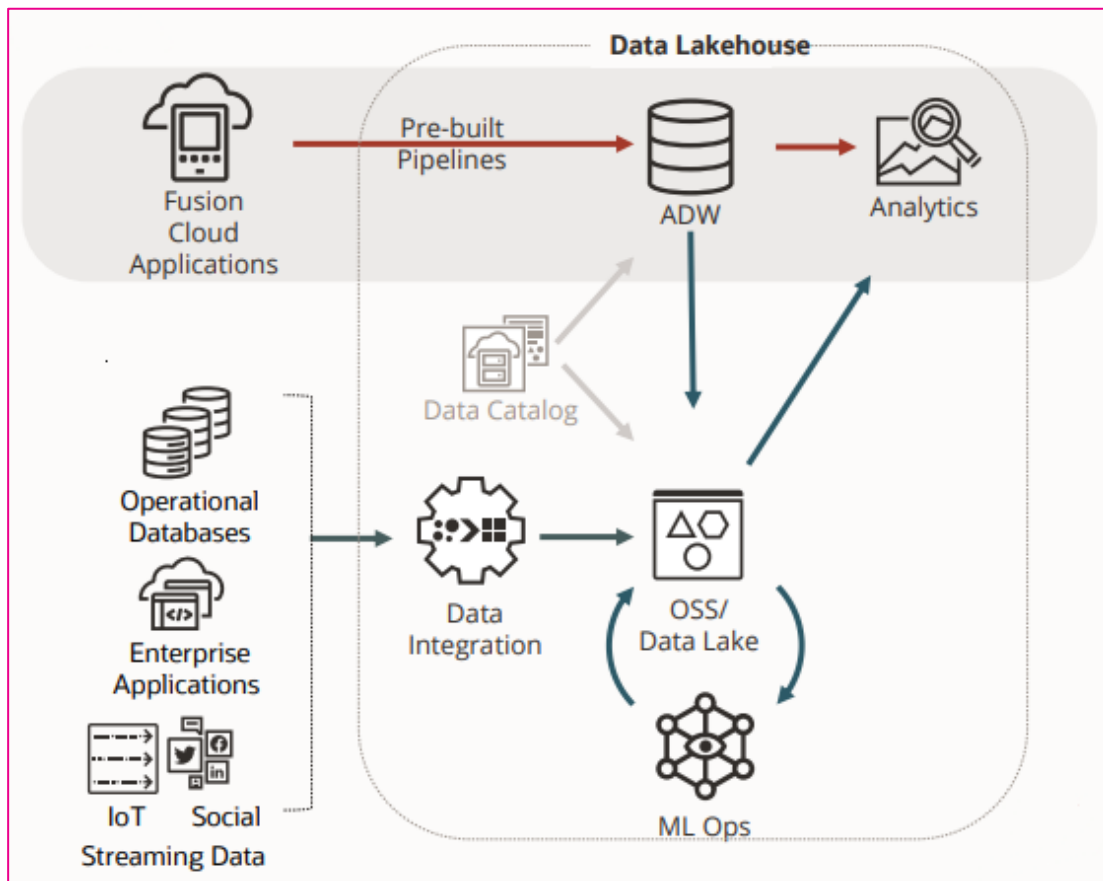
Data Lakehouse

Fusion Cloud Applications

Pre-built Pipelines

ADW

Analytics

Data Catalog

Operational Databases

Enterprise Applications

IoT Social

Streaming Data

Data Integration

OSS/ Data Lake

ML Ops